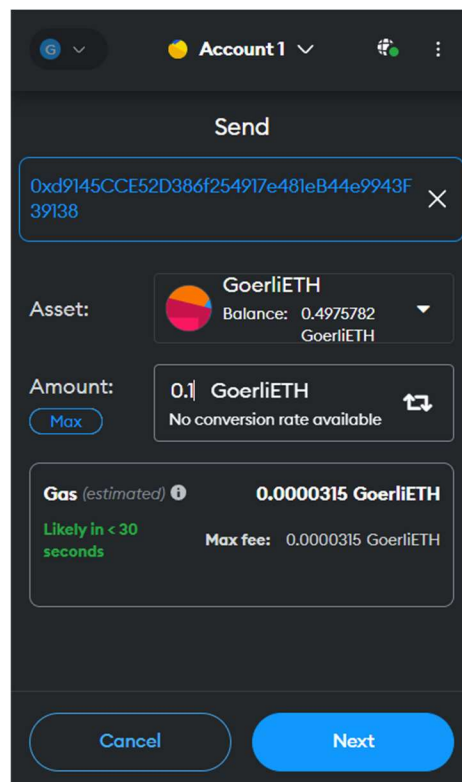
G

Account 1

Send

0xd9145CCE52D386f254917e481eB44e9943F39138

Asset:

GoerliETH

Balance: 0.4975782 GoerliETH

Amount:

Max

0.1 GoerliETH

No conversion rate available

Gas (estimated)

0.0000315 GoerliETH

Likely in < 30 seconds

Max fee: 0.0000315 GoerliETH

Cancel

Next